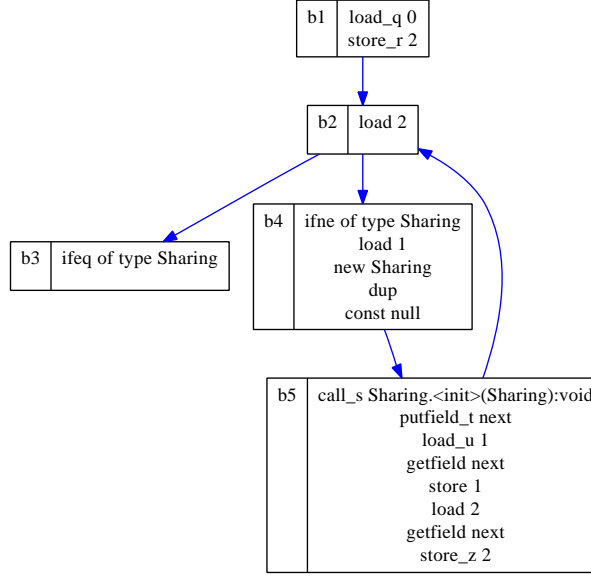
b1 load_q 0
store_r 2

b2 load 2

b3 ifeq of type Sharing

b4 ifne of type Sharing
load 1
new Sharing
dup
const null

b5 call_s Sharing.<init>(Sharing):void
putfield_t next
load_u 1
getfield next
store 1
load 2
getfield next
store_z 2